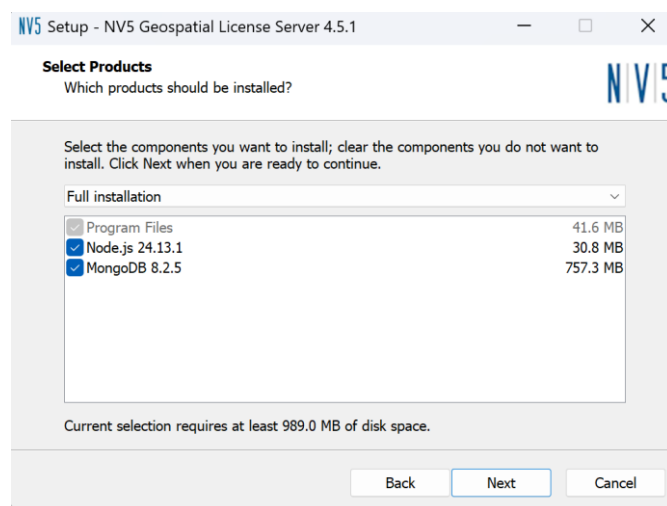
NV5 Setup - NV5 Geospatial License Server 4.5.1

Select Products
Which products should be installed?

NV5

Select the components you want to install; clear the components you do not want to install. Click Next when you are ready to continue.

Full installation

| Program Files | 41.6 MB |
|---|---|
| Node.js 24.13.1 | 30.8 MB |
| MongoDB 8.2.5 | 757.3 MB |

Current selection requires at least 989.0 MB of disk space.

Back Next Cancel